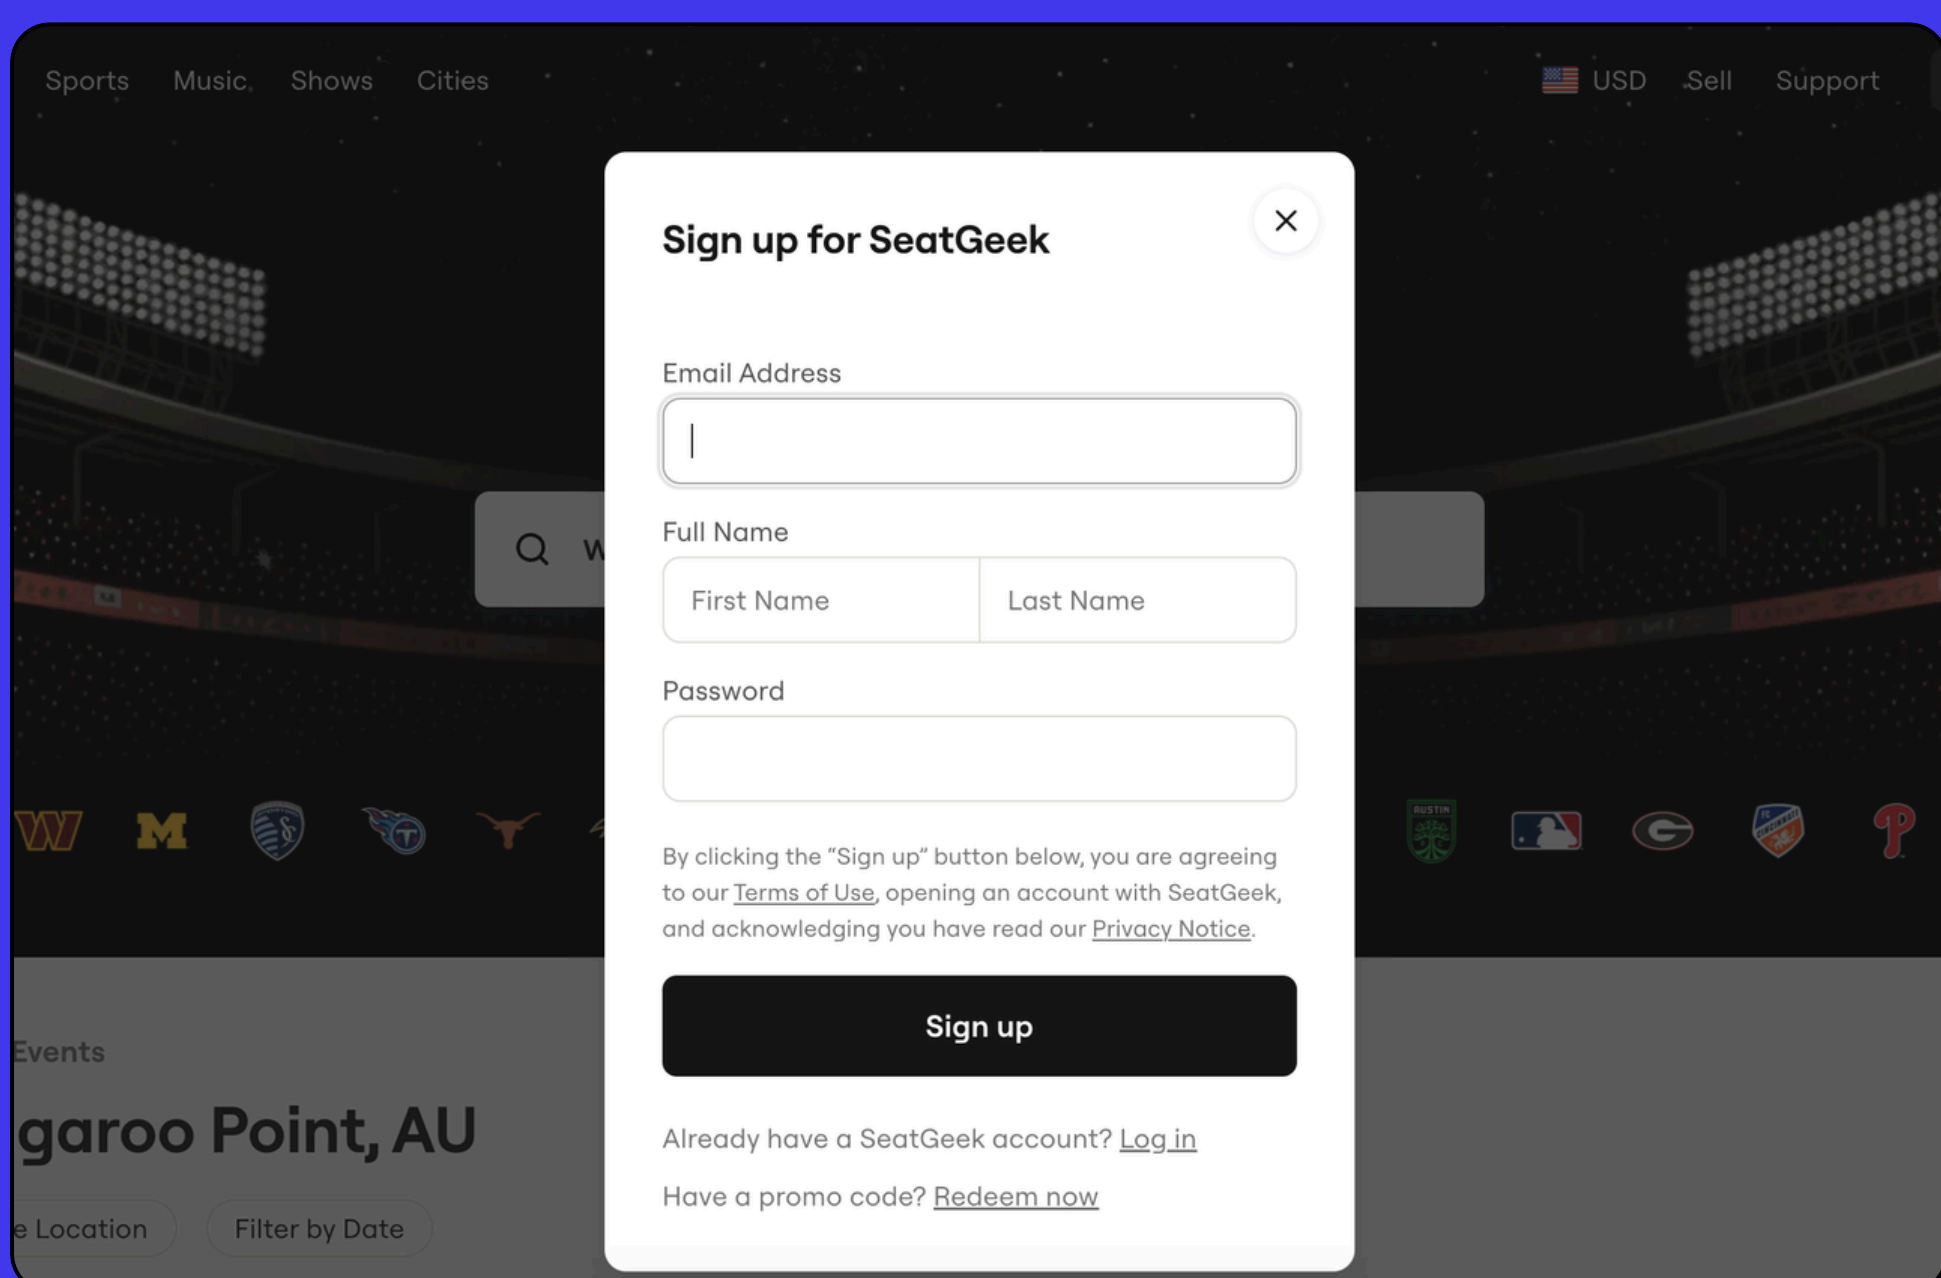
Sports Music Shows Cities

USD Sell Support

Sign up for SeatGeek

Email Address

Full Name

First Name

Last Name

Password

By clicking the “Sign up” button below, you are agreeing to our Terms of Use, opening an account with SeatGeek, and acknowledging you have read our Privacy Notice.

Sign up

Already have a SeatGeek account? Log in

Have a promo code? Redeem now

W

AUSTIN

Events

garoo Point, AU

e Location

Filter by Date